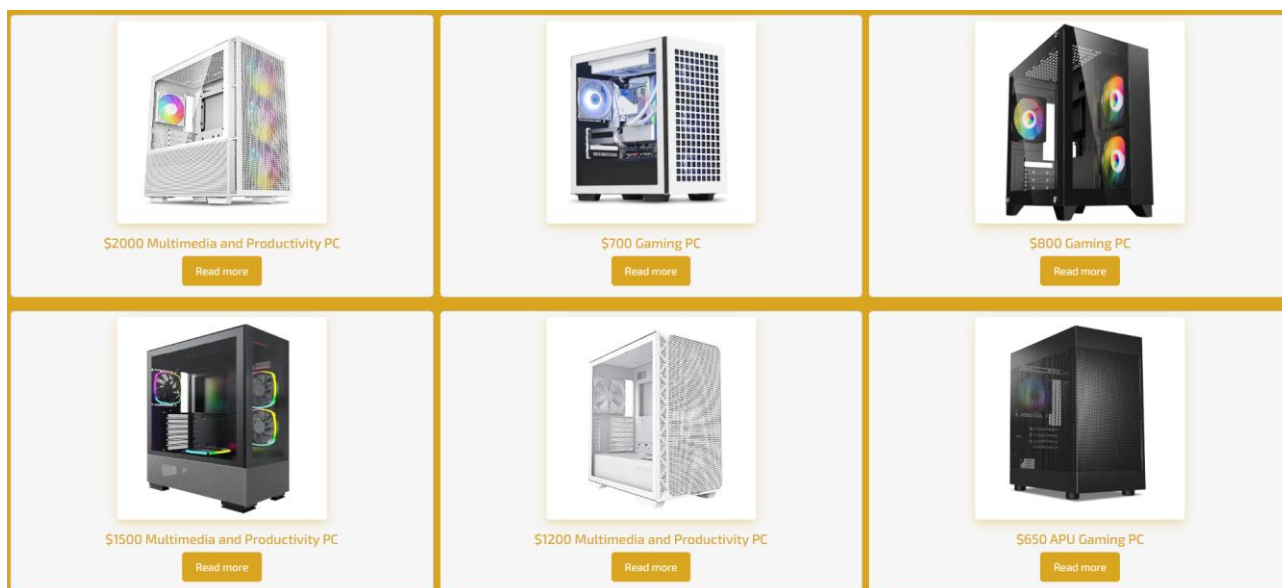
$2000 Multimedia and Productivity PC

Read more

$700 Gaming PC

Read more

$800 Gaming PC

Read more

$1500 Multimedia and Productivity PC

Read more

$1200 Multimedia and Productivity PC

Read more

$650 APU Gaming PC

Read more